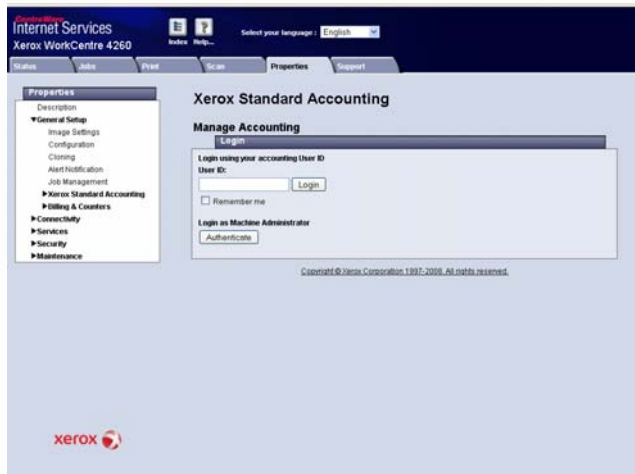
CentreWare
Internet Services
Xerox WorkCentre 4260

Index Help...

Select your language : English

Status Jobs Print Scan Properties Support

Properties
Description
▼General Setup
Image Settings
Configuration
Cloning
Alert Notification
Job Management
▶Xerox Standard Accounting
▶Billing & Counters
▶Connectivity
▶Services
▶Security
▶Maintenance

Xerox Standard Accounting

Manage Accounting

Login

Login using your accounting User ID
User ID:

Login

Remember me

Login as Machine Administrator

Authenticate

Copyright © Xerox Corporation 1997-2008. All rights reserved.

xerox